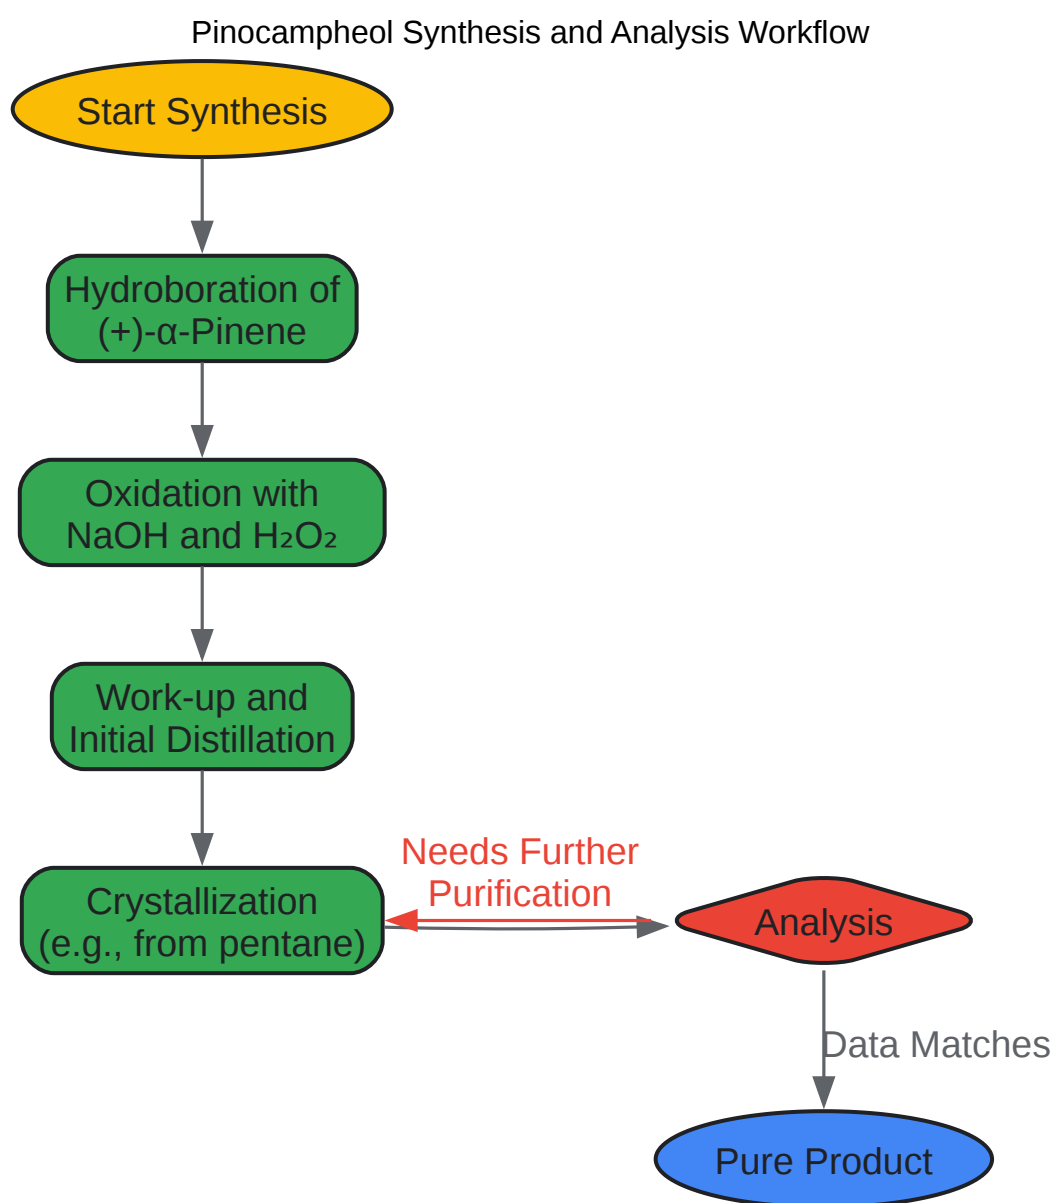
Pinocampheol Synthesis and Analysis Workflow

Start Synthesis

Hydroboration of (+)-α-Pinene

Oxidation with NaOH and $H_2O_2$

Work-up and Initial Distillation

Crystallization (e.g., from pentane)

Needs Further Purification

Analysis

Data Matches

Pure Product